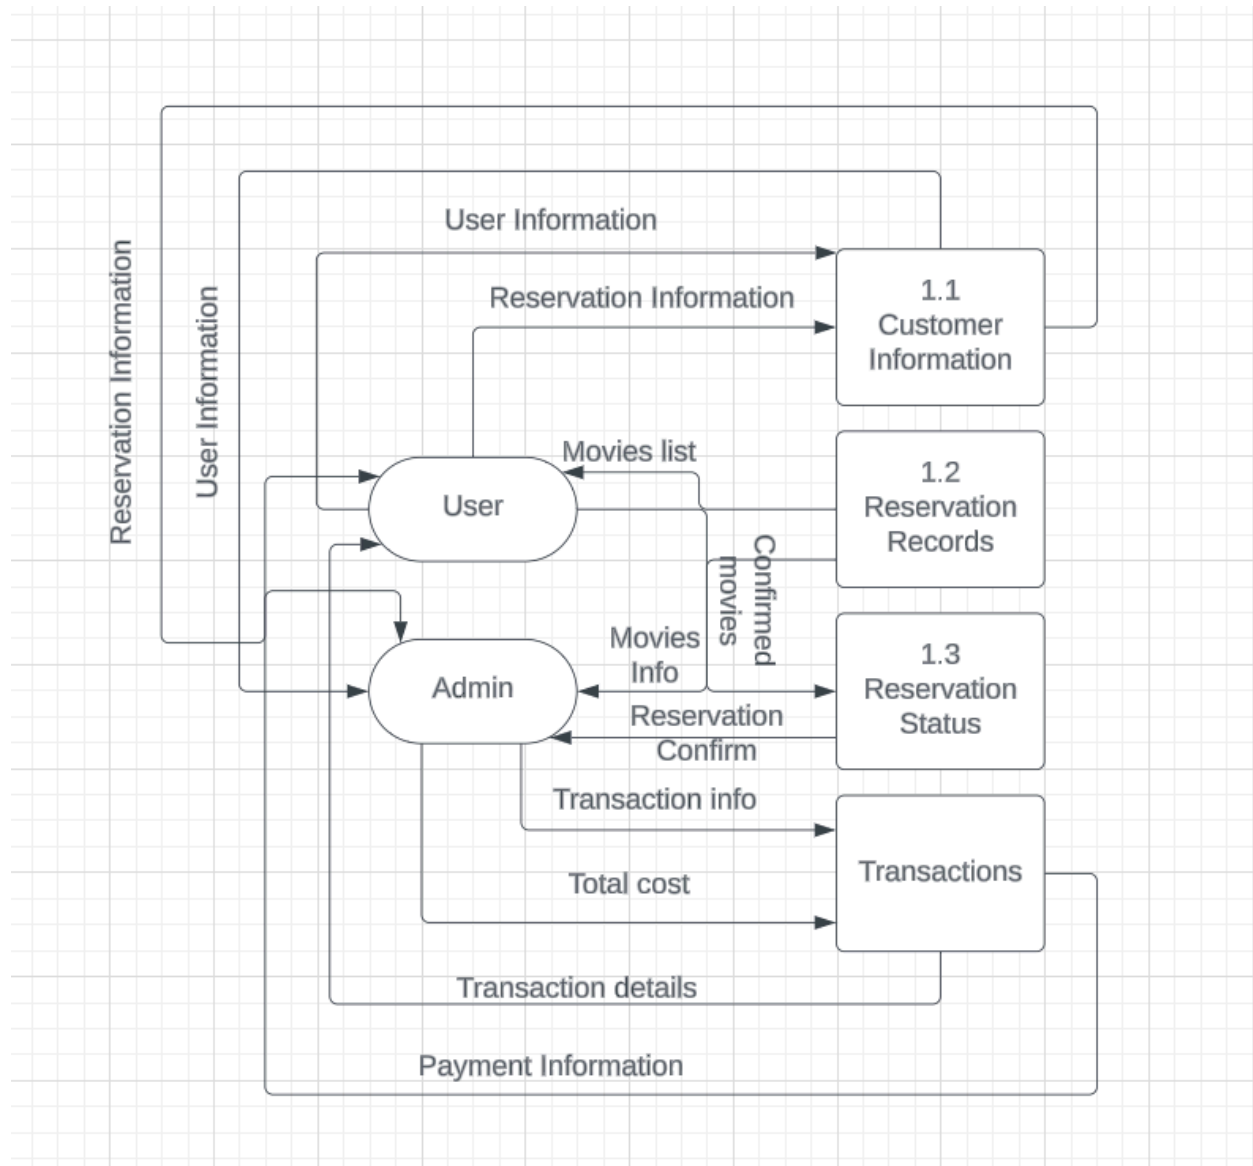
User Information

Reservation Information

1.1
Customer
Information

Reservation Information

User Information

Movies list

User

1.2
Reservation
Records

Confirmed movies

Movies Info

Admin

1.3
Reservation
Status

Reservation Confirm

Transaction info

Transactions

Total cost

Transaction details

Payment Information